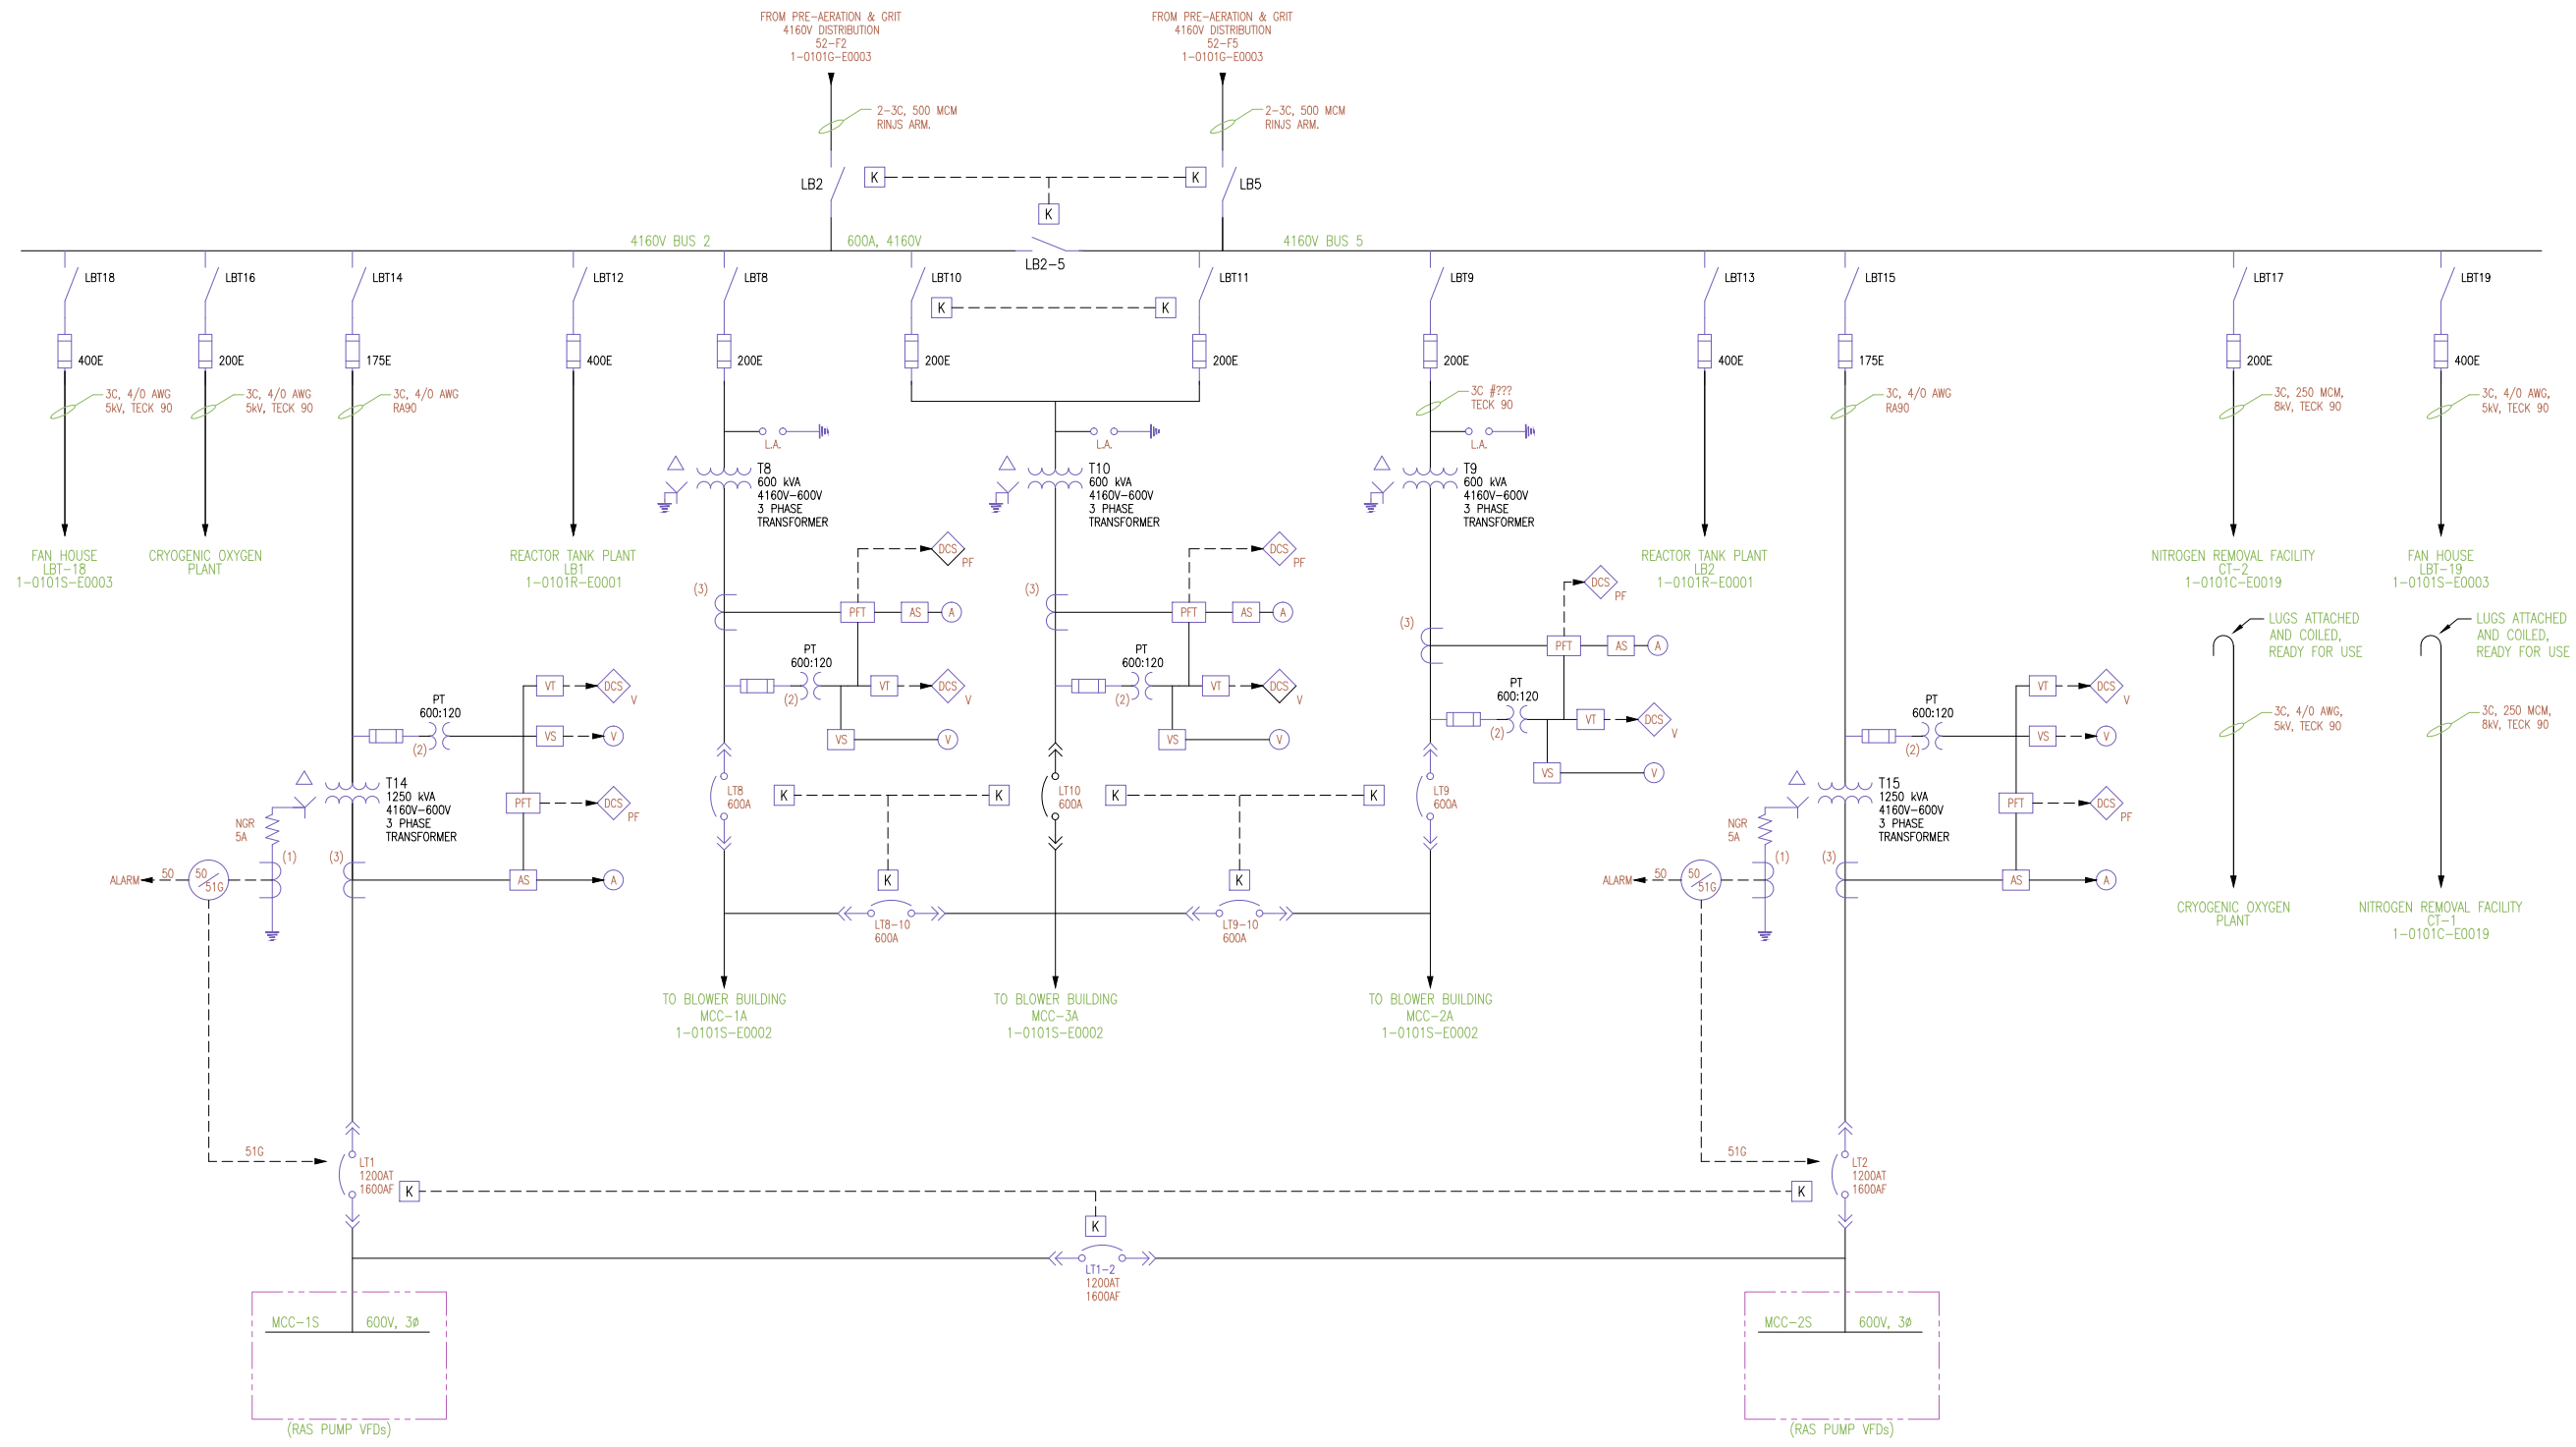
FROM PRE-AERATION & GRIT
4160V DISTRIBUTION
52-F2
1-0101G-E0003

FROM PRE-AERATION & GRIT
4160V DISTRIBUTION
52-F5
1-0101G-E0003

2-3C, 500 MCM
RINJS ARM.

2-3C, 500 MCM
RINJS ARM.

LB2 K K LB5
K

4160V BUS 2 600A, 4160V LB2-5 4160V BUS 5

LBT18 LBT16 LBT14 LBT12 LBT8 LBT10 LBT11 LBT9 LBT13 LBT15 LBT17 LBT19

K K

400E 200E 175E 400E 200E 200E 200E 200E 400E 175E 200E 400E

3C, 4/0 AWG
5kV, TECK 90

3C, 4/0 AWG
5kV, TECK 90

3C, 4/0 AWG
RA90

3C #???
TECK 90

3C, 4/0 AWG
RA90

3C, 250 MCM,
8kV, TECK 90

3C, 4/0 AWG,
5kV, TECK 90

L.A. L.A. L.A.

T8
600 kVA
4160V-600V
3 PHASE
TRANSFORMER

T10
600 kVA
4160V-600V
3 PHASE
TRANSFORMER

T9
600 kVA
4160V-600V
3 PHASE
TRANSFORMER

FAN HOUSE
LBT-18
1-0101S-E0003

CRYOGENIC OXYGEN
PLANT

REACTOR TANK PLANT
LB1
1-0101R-E0001

REACTOR TANK PLANT
LB2
1-0101R-E0001

NITROGEN REMOVAL FACILITY
CT-2
1-0101C-E0019

FAN HOUSE
LBT-19
1-0101S-E0003

DCS PF DCS PF DCS PF

(3) PFT AS A (3) PFT AS A (3) PFT AS A

LUGS ATTACHED
AND COILED,
READY FOR USE

LUGS ATTACHED
AND COILED,
READY FOR USE

PT
600:120
(2) VT DCS V VS V

PT
600:120
(2) VT DCS V VS V

PT
600:120
(2) VT DCS V VS V

PT
600:120
(2) VT DCS V VS V

PT
600:120
(2) VT DCS V VS V

3C, 4/0 AWG,
5kV, TECK 90

3C, 250 MCM,
8kV, TECK 90

T14
1250 kVA
4160V-600V
3 PHASE
TRANSFORMER

T15
1250 kVA
4160V-600V
3 PHASE
TRANSFORMER

NGR
5A
(1)

NGR
5A
(1)

PFT DCS PF PFT DCS PF

LT8
600A

LT10
600A

LT9
600A

K K K K K K

ALARM 50 50/51G (3) AS A
ALARM 50 50/51G (3) AS A

LT8-10
600A

LT9-10
600A

CRYOGENIC OXYGEN
PLANT

NITROGEN REMOVAL FACILITY
CT-1
1-0101C-E0019

TO BLOWER BUILDING
MCC-1A
1-0101S-E0002

TO BLOWER BUILDING
MCC-3A
1-0101S-E0002

TO BLOWER BUILDING
MCC-2A
1-0101S-E0002

51G
LT1
1200AT
1600AF
K

K

51G
LT2
1200AT
1600AF
K

LT1-2
1200AT
1600AF

MCC-1S 600V, 3Ø
(RAS PUMP VFDs)

MCC-2S 600V, 3Ø
(RAS PUMP VFDs)